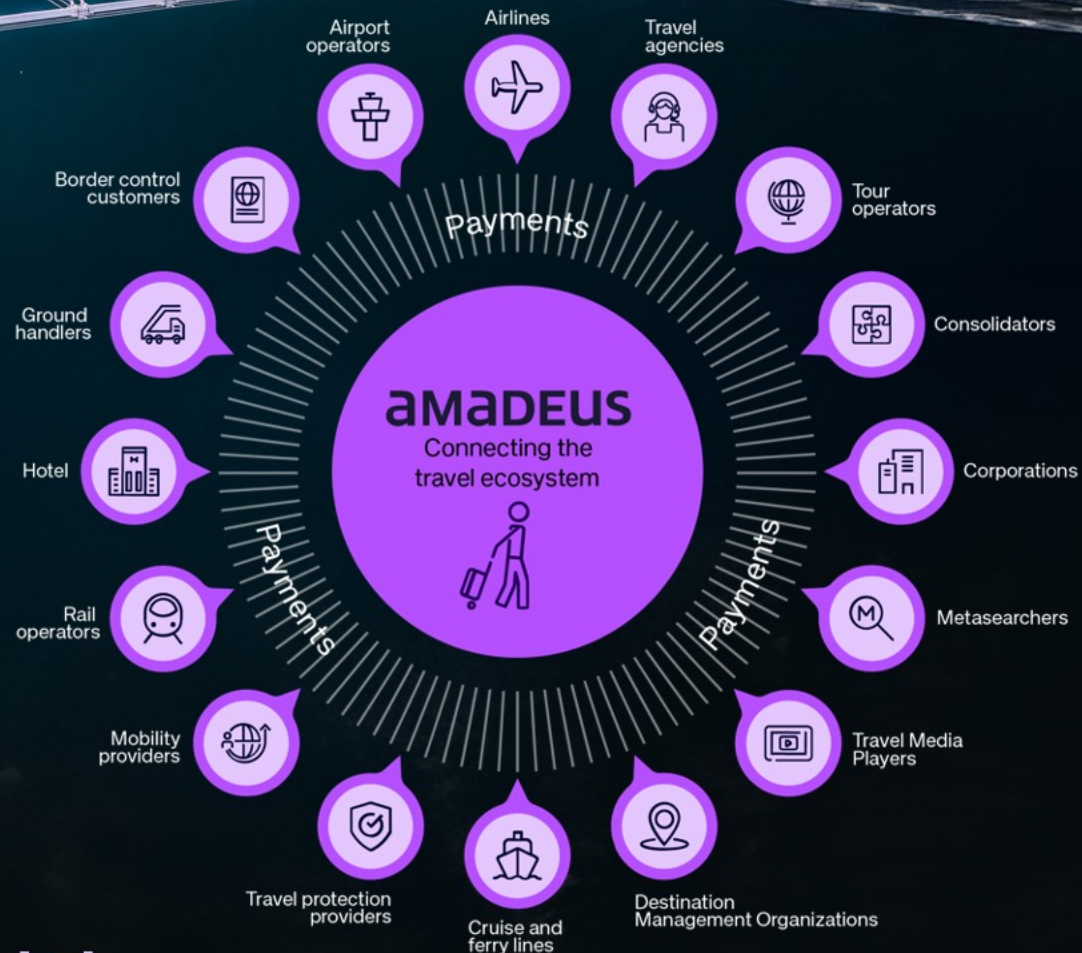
Airlines

Airport operators

Travel agencies

Border control customers

Tour operators

Payments

Ground handlers

Consolidators

amadeus
Connecting the travel ecosystem

Hotel

Corporations

Payments

Payments

Rail operators

Metasearchers

Mobility providers

Travel Media Players

Travel protection providers

Cruise and ferry lines

Destination Management Organizations